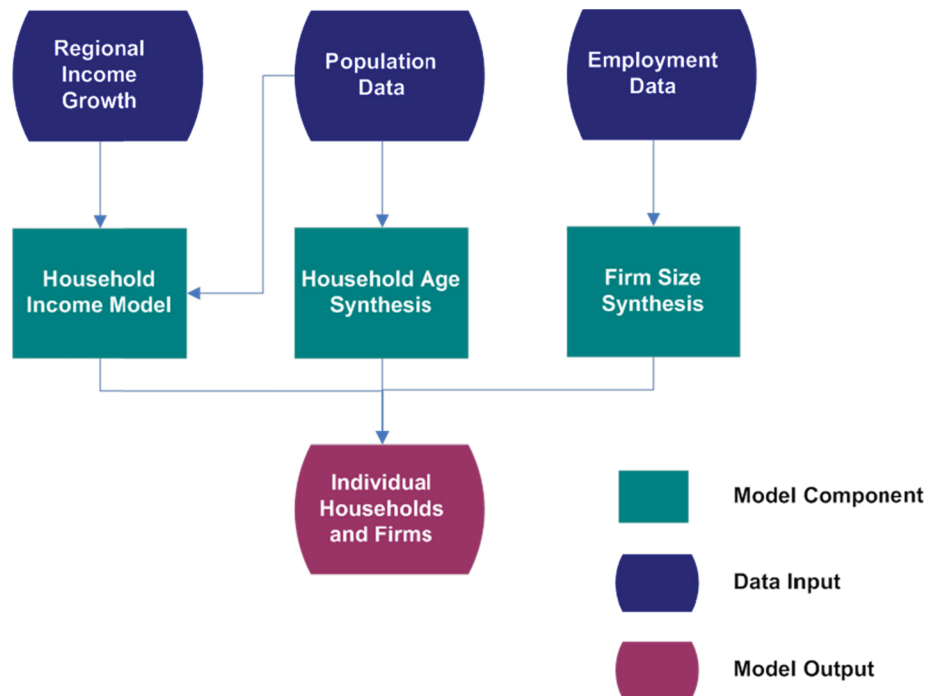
Regional Income Growth

Population Data

Employment Data

Household Income Model

Household Age Synthesis

Firm Size Synthesis

Individual Households and Firms

Model Component

Data Input

Model Output